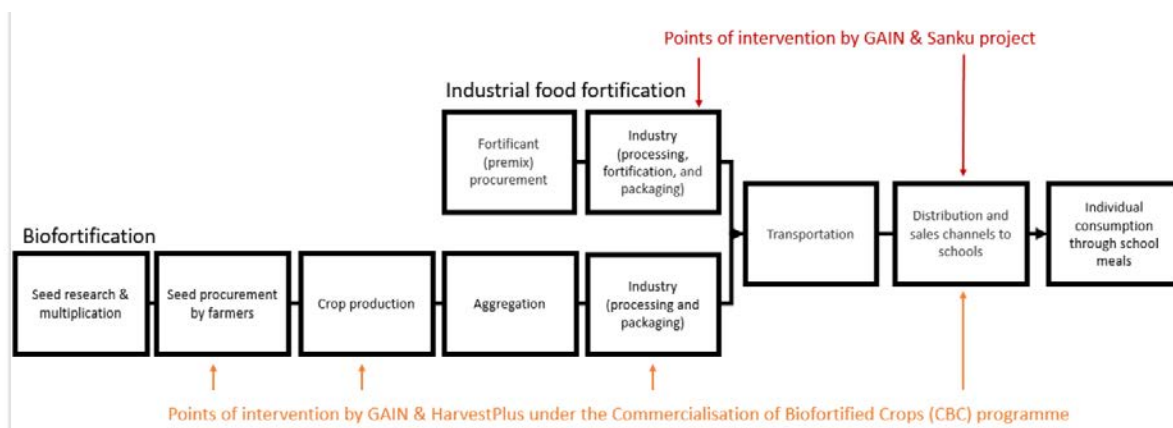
Points of intervention by GAIN & Sanku project

Industrial food fortification

Fortificant (premix) procurement

Industry (processing, fortification, and packaging)

Biofortification

Seed research & multiplication

Seed procurement by farmers

Crop production

Aggregation

Industry (processing and packaging)

Transportation

Distribution and sales channels to schools

Individual consumption through school meals

Points of intervention by GAIN & HarvestPlus under the Commercialisation of Biofortified Crops (CBC) programme